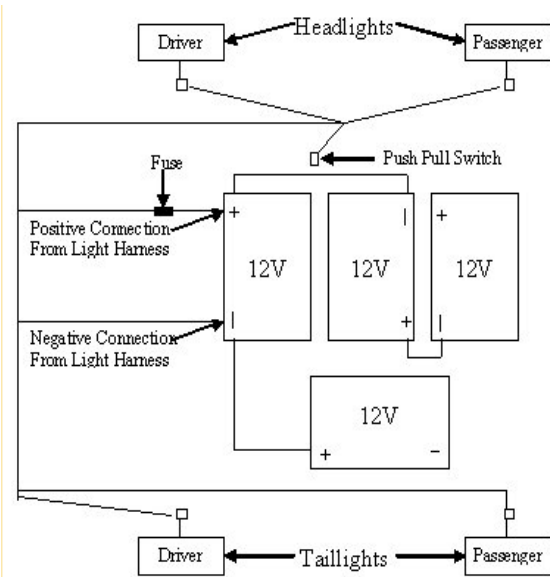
Headlights

Driver

Passenger

Push Pull Switch

Fuse

Positive Connection From Light Harness

Negative Connection From Light Harness

+

|

12V

|

+

12V

+

|

12V

12V

+

-

Driver

Taillights

Passenger